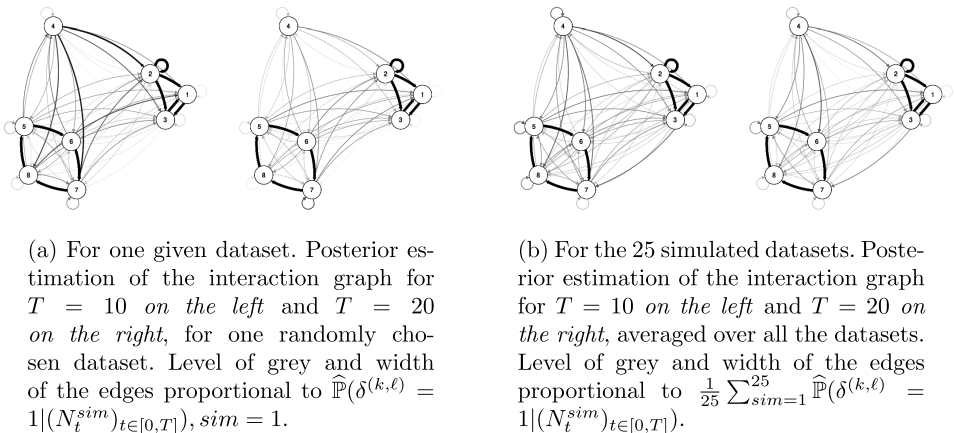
4
2
1
3
5
6
8
7

4
2
1
3
5
6
8
7

4
2
1
3
5
6
8
7

4
2
1
3
5
6
8
7

(a) For one given dataset. Posterior estimation of the interaction graph for $T = 10$ *on the left* and $T = 20$ *on the right*, for one randomly chosen dataset. Level of grey and width of the edges proportional to $\widehat{\mathbb{P}}(\delta^{(k,\ell)} = 1|(N_t^{sim})_{t\in[0,T]}), sim = 1$.

(b) For the 25 simulated datasets. Posterior estimation of the interaction graph for $T = 10$ *on the left* and $T = 20$ *on the right*, averaged over all the datasets. Level of grey and width of the edges proportional to $\frac{1}{25}\sum_{sim=1}^{25}\widehat{\mathbb{P}}(\delta^{(k,\ell)} = 1|(N_t^{sim})_{t\in[0,T]})$.